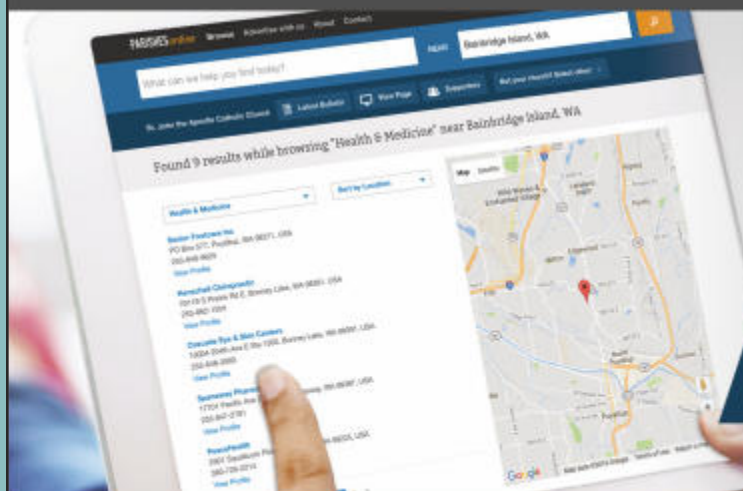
PARISHESonline Browse Advertise with us About Contact

Near: Bainbridge Island, WA

What can we help you find today?

St. John the Apostle Catholic Church Latest Bulletin Store Page Supporters

Found 9 results while browsing "Health & Medicine" near Bainbridge Island, WA

Health & Medicine

Sort by Location

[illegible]
View Profile

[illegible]
View Profile

Cascade Eye & Skin Centers
View Profile

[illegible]
View Profile

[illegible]
View Profile

Map Satellite

Google